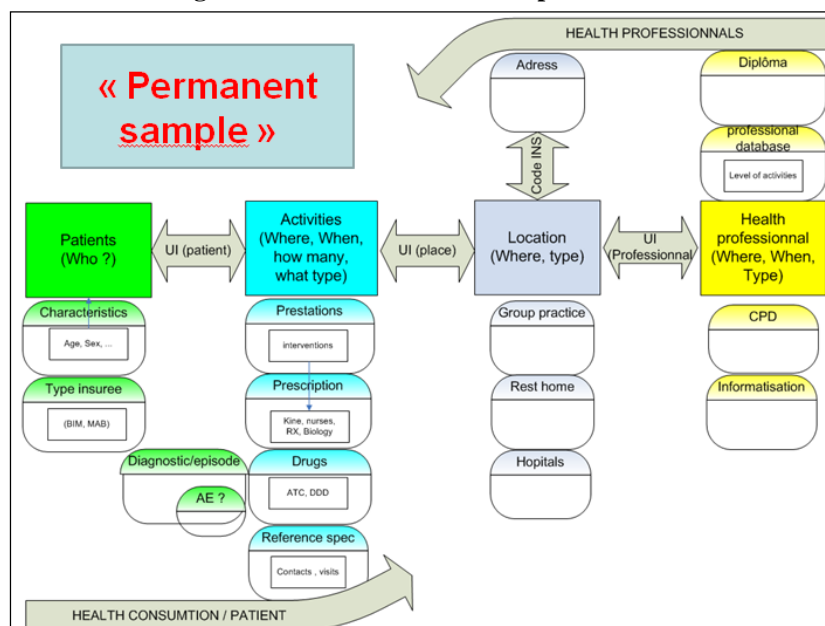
HEALTH PROFESSIONNALS

« Permanent sample »

Adress

Diplôma

professional database

Level of activities

Code INS

Patients (Who ?)

UI (patient)

Activities (Where, When, how many, what type)

UI (place)

Location (Where, type)

UI Professionnal

Health professionnal (Where, When, Type)

Characteristics

Age, Sex, ...

Type insuree

(BIM, MAB)

Diagnostic/episode

AE ?

Prestations

interventions

Prescription

Kine, nurses, RX, Biology

Drugs

ATC, DDD

Reference spec

Contacts , visits

Group practice

Rest home

Hopitals

CPD

Informatisation

HEALTH CONSUMTION / PATIENT